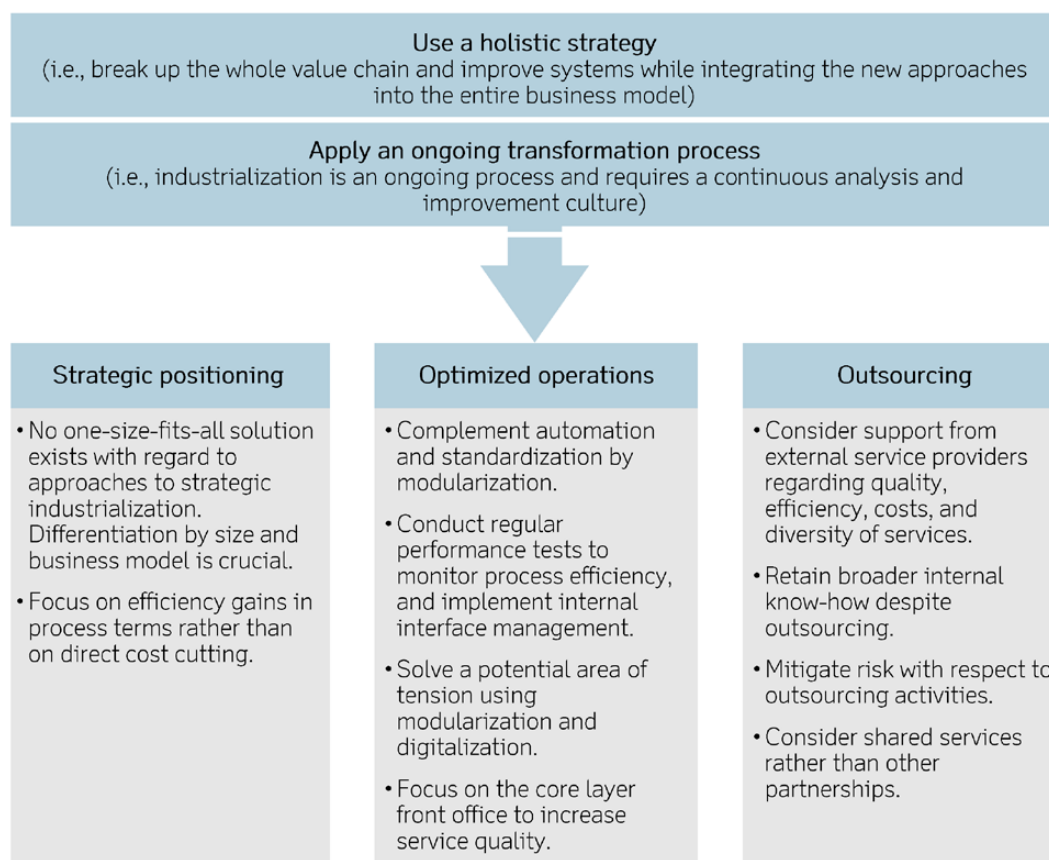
Use a holistic strategy
(i.e., break up the whole value chain and improve systems while integrating the new approaches into the entire business model)

Apply an ongoing transformation process
(i.e., industrialization is an ongoing process and requires a continuous analysis and improvement culture)

Strategic positioning

• No one-size-fits-all solution exists with regard to approaches to strategic industrialization. Differentiation by size and business model is crucial.

• Focus on efficiency gains in process terms rather than on direct cost cutting.

Optimized operations

• Complement automation and standardization by modularization.

• Conduct regular performance tests to monitor process efficiency, and implement internal interface management.

• Solve a potential area of tension using modularization and digitalization.

• Focus on the core layer front office to increase service quality.

Outsourcing

• Consider support from external service providers regarding quality, efficiency, costs, and diversity of services.

• Retain broader internal know-how despite outsourcing.

• Mitigate risk with respect to outsourcing activities.

• Consider shared services rather than other partnerships.